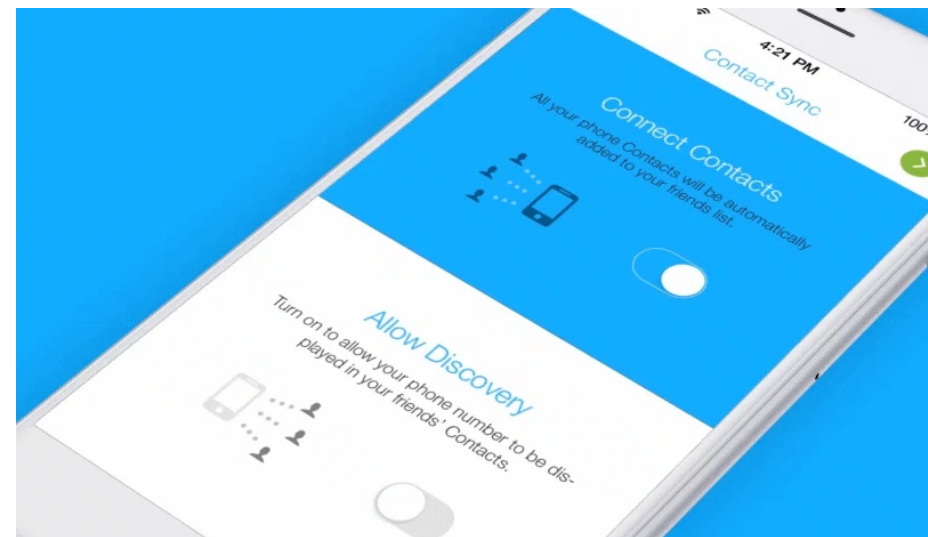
4:21 PM

100

Contact Sync

Connect Contacts

All your phone Contacts will be automatically added to your friends list.

Allow Discovery

Turn on to allow your phone number to be displayed in your friends' Contacts.